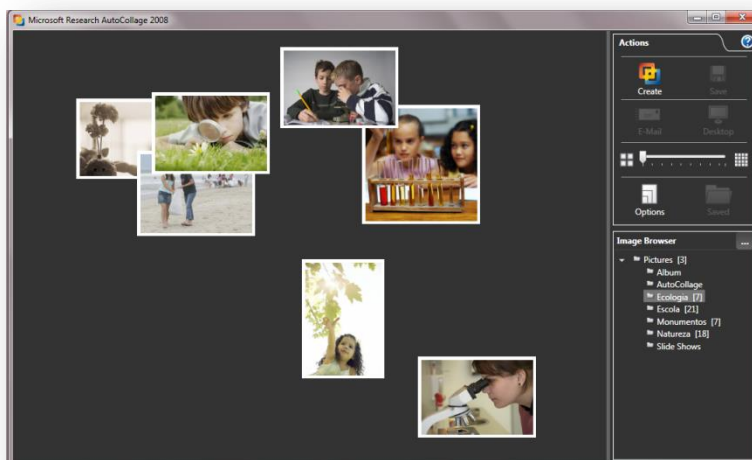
Microsoft Research AutoCollage 2008

Actions

Create

Save

E-Mail

Desktop

Options

Saved

Image Browser

...

Pictures [3]

Album

AutoCollage

Ecologia [7]

Escola [21]

Monumentos [7]

Natureza [18]

Slide Shows